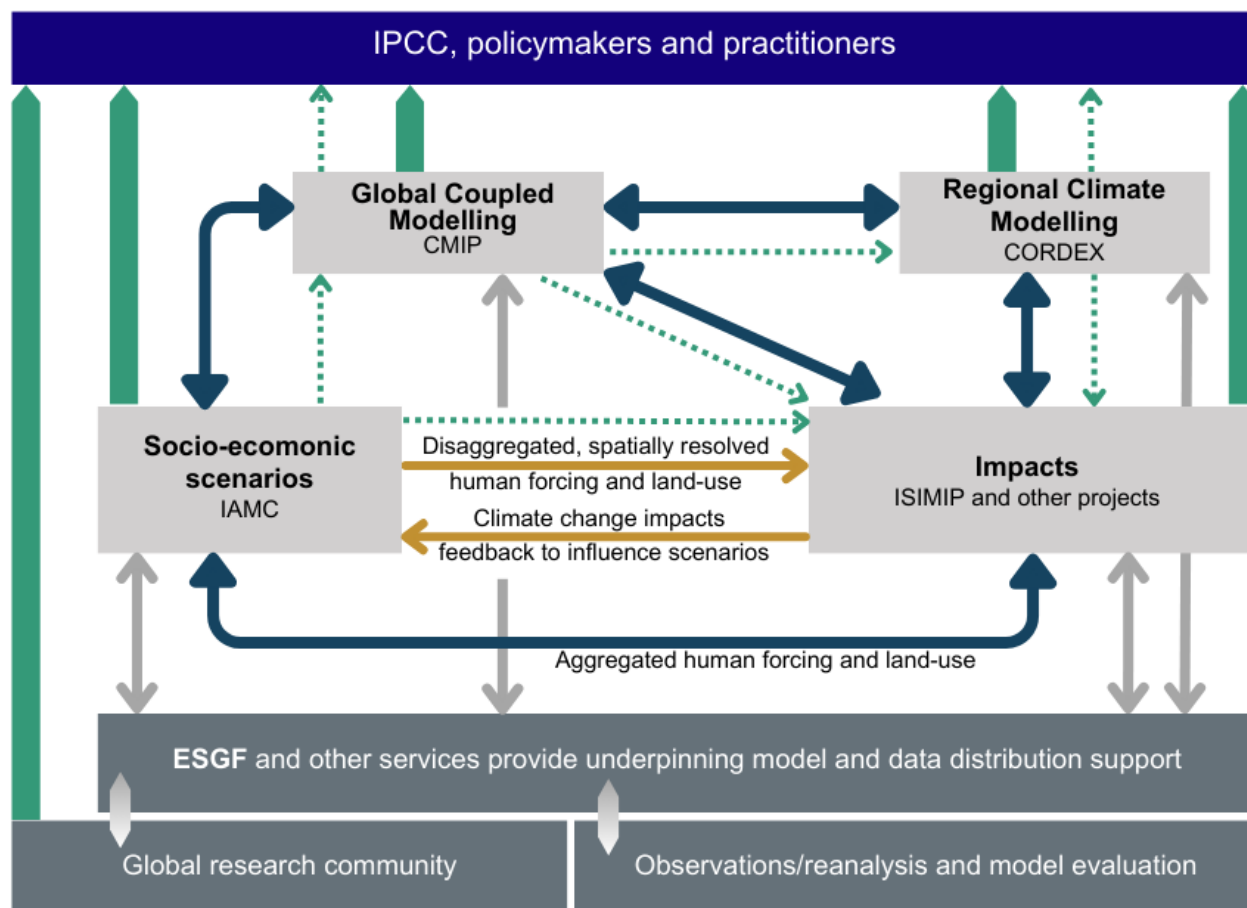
IPCC, policymakers and practitioners

Global Coupled Modelling
CMIP

Regional Climate Modelling
CORDEX

Socio-ecomonic scenarios
IAMC

Disaggregated, spatially resolved human forcing and land-use

Climate change impacts feedback to influence scenarios

Impacts
ISIMIP and other projects

Aggregated human forcing and land-use

ESGF and other services provide underpinning model and data distribution support

Global research community

Observations/reanalysis and model evaluation